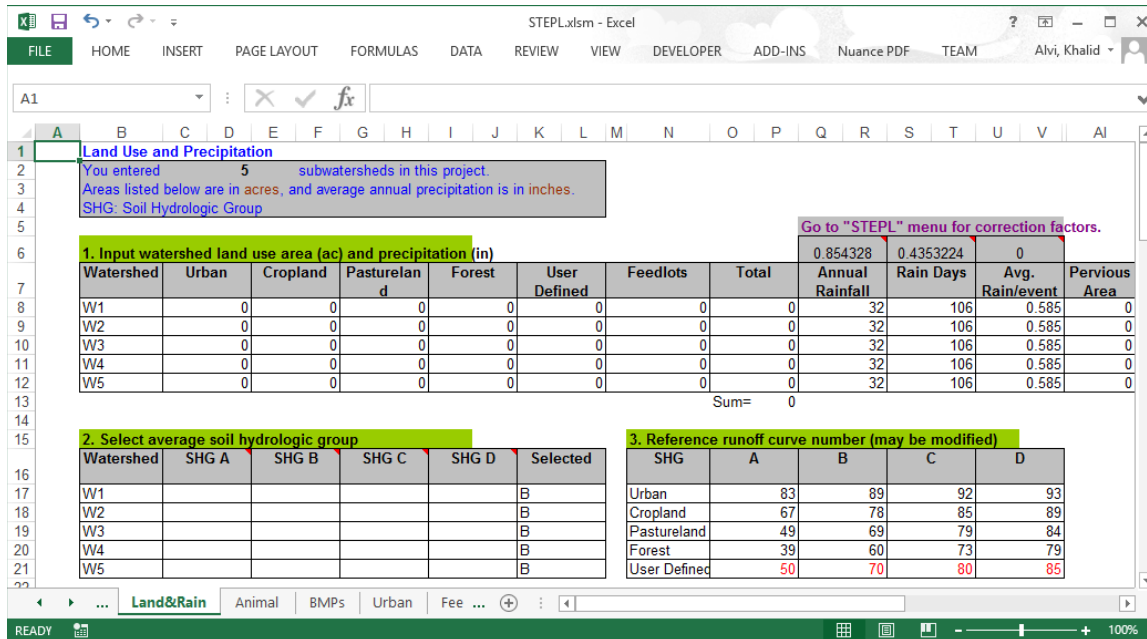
STEPL.xlsm - Excel

? – □ ×

FILE HOME INSERT PAGE LAYOUT FORMULAS DATA REVIEW VIEW DEVELOPER ADD-INS Nuance PDF TEAM Alvi, Khalid

A1

$f_x$

| | A | B | C | D | E | F | G | H | I | J | K | L | M | N | O | P | Q | R | S | T | U | V | AI |
|---|---|---|---|---|---|---|---|---|---|---|---|---|---|---|---|---|---|---|---|---|---|---|---|

Land Use and Precipitation
You entered 5 subwatersheds in this project.
Areas listed below are in acres, and average annual precipitation is in inches.
SHG: Soil Hydrologic Group

Go to "STEPL" menu for correction factors.

1. Input watershed land use area (ac) and precipitation (in)

| | | | | | | | | 0.854328 | 0.4353224 | 0 | |
|---|---|---|---|---|---|---|---|---|---|---|---|
| Watershed | Urban | Cropland | Pastureland | Forest | User Defined | Feedlots | Total | Annual Rainfall | Rain Days | Avg. Rain/event | Pervious Area |
| W1 | 0 | 0 | 0 | 0 | 0 | 0 | 0 | 32 | 106 | 0.585 | 0 |
| W2 | 0 | 0 | 0 | 0 | 0 | 0 | 0 | 32 | 106 | 0.585 | 0 |
| W3 | 0 | 0 | 0 | 0 | 0 | 0 | 0 | 32 | 106 | 0.585 | 0 |
| W4 | 0 | 0 | 0 | 0 | 0 | 0 | 0 | 32 | 106 | 0.585 | 0 |
| W5 | 0 | 0 | 0 | 0 | 0 | 0 | 0 | 32 | 106 | 0.585 | 0 |

Sum= 0

2. Select average soil hydrologic group

| Watershed | SHG A | SHG B | SHG C | SHG D | Selected |
|---|---|---|---|---|---|
| W1 | | | | | B |
| W2 | | | | | B |
| W3 | | | | | B |
| W4 | | | | | B |
| W5 | | | | | B |

3. Reference runoff curve number (may be modified)

| SHG | A | B | C | D |
|---|---|---|---|---|
| Urban | 83 | 89 | 92 | 93 |
| Cropland | 67 | 78 | 85 | 89 |
| Pastureland | 49 | 69 | 79 | 84 |
| Forest | 39 | 60 | 73 | 79 |
| User Defined | 50 | 70 | 80 | 85 |

... Land&Rain Animal BMPs Urban Fee ...

READY 100%